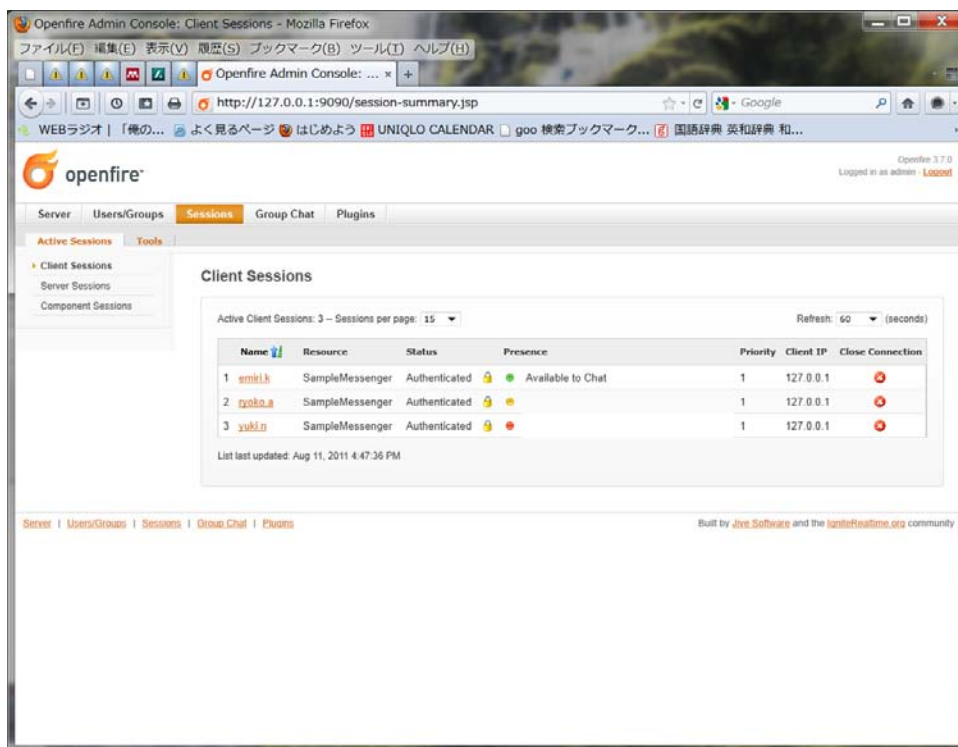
Openfire Admin Console: Client Sessions - Mozilla Firefox

ファイル(F) 編集(E) 表示(V) 履歴(S) ブックマーク(B) ツール(T) ヘルプ(H)

Openfire Admin Console: ... ×

http://127.0.0.1:9090/session-summary.jsp

Google

WEBラジオ | 「俺の... よく見るページ はじめよう UNIQLO CALENDAR goo 検索ブックマーク... 国語辞典 英和辞典 和...

openfire

Openfire 3.7.0
Logged in as admin - Logout

Server | Users/Groups | Sessions | Group Chat | Plugins

Active Sessions | Tools

Client Sessions
Server Sessions
Component Sessions

Client Sessions

Active Client Sessions: 3 -- Sessions per page: 15

Refresh: 60 (seconds)

| | Name | Resource | Status | Presence | Priority | Client IP | Close Connection |
|---|---|---|---|---|---|---|---|
| 1 | emiri.k | SampleMessenger | Authenticated | Available to Chat | 1 | 127.0.0.1 | |
| 2 | ryoko.a | SampleMessenger | Authenticated | | 1 | 127.0.0.1 | |
| 3 | yuki.n | SampleMessenger | Authenticated | | 1 | 127.0.0.1 | |

List last updated: Aug 11, 2011 4:47:36 PM

Server | Users/Groups | Sessions | Group Chat | Plugins

Built by Jive Software and the IgniteRealtime.org community